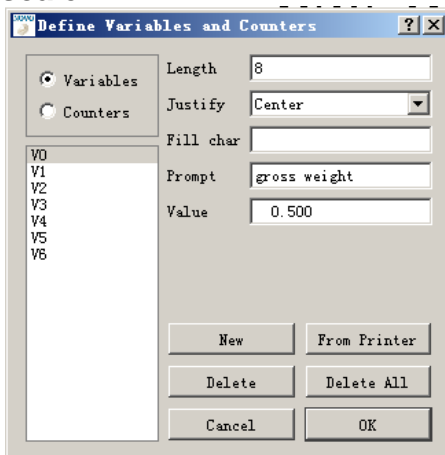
Define Variables and Counters

?

X

Variables

Counters

V0
V1
V2
V3
V4
V5
V6

Length 8

Justify Center

Fill char

Prompt gross weight

Value 0.500

New

From Printer

Delete

Delete All

Cancel

OK